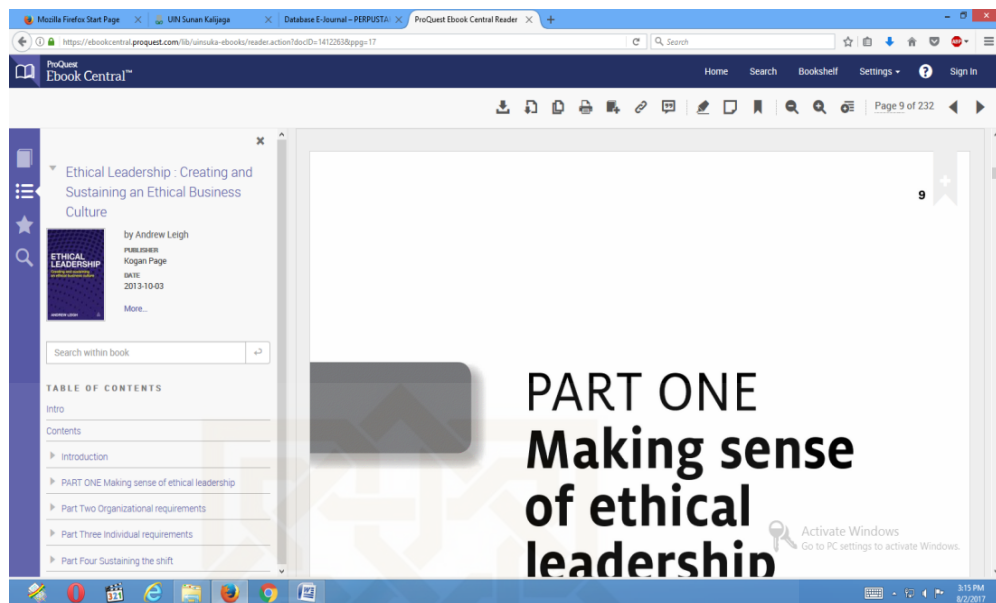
Mozilla Firefox Start Page × UIN Sunan Kalijaga × Database E-Journal – PERPUSTA × ProQuest Ebook Central Reader × +

https://ebookcentral.proquest.com/lib/uinsuka-ebooks/reader.action?docID=1412263&ppg=17

Search

ProQuest Ebook Central™

Home Search Bookshelf Settings Sign In

Page 9 of 232

Ethical Leadership : Creating and Sustaining an Ethical Business Culture

ETHICAL LEADERSHIP

by Andrew Leigh

PUBLISHER
Kogan Page

DATE
2013-10-03

More...

Search within book

TABLE OF CONTENTS

Intro

Contents

Introduction

PART ONE Making sense of ethical leadership

Part Two Organizational requirements

Part Three Individual requirements

Part Four Sustaining the shift

9

PART ONE
Making sense of ethical leadership

Activate Windows
Go to PC settings to activate Windows.

3:15 PM
8/2/2017